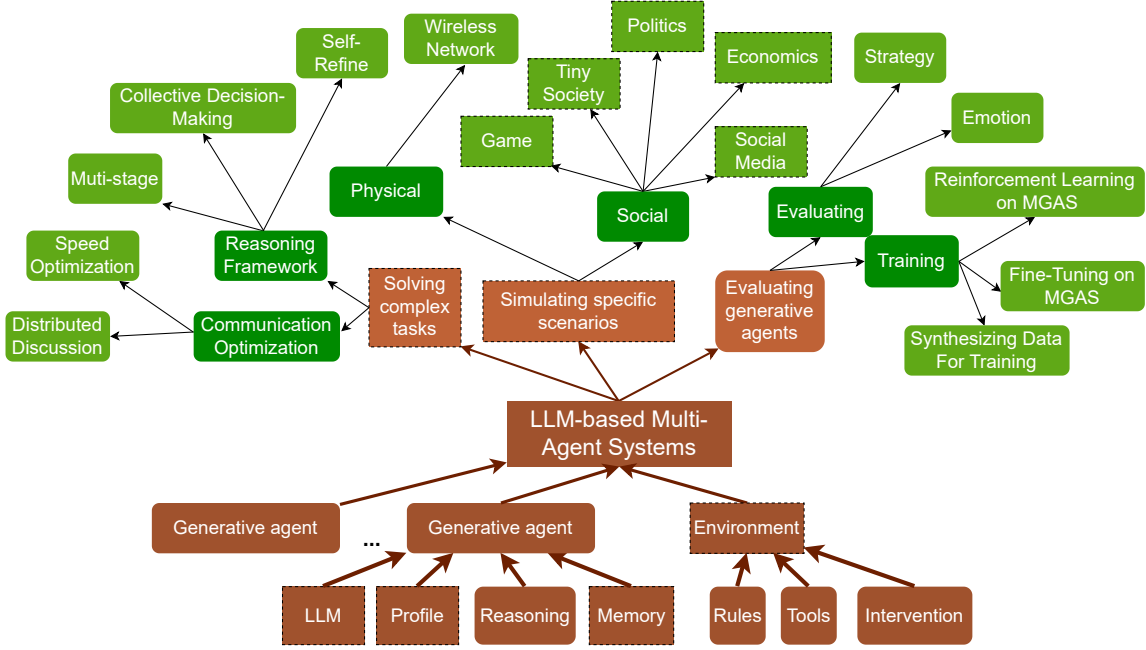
Wireless Network

Politics

Self-Refine

Economics

Strategy

Collective Decision-Making

Tiny Society

Emotion

Game

Social Media

Muti-stage

Physical

Reinforcement Learning on MGAS

Social

Evaluating

Speed Optimization

Reasoning Framework

Training

Solving complex tasks

Simulating specific scenarios

Evaluating generative agents

Fine-Tuning on MGAS

Distributed Discussion

Communication Optimization

Synthesizing Data For Training

LLM-based Multi-Agent Systems

Generative agent

...

Generative agent

Environment

LLM

Profile

Reasoning

Memory

Rules

Tools

Intervention